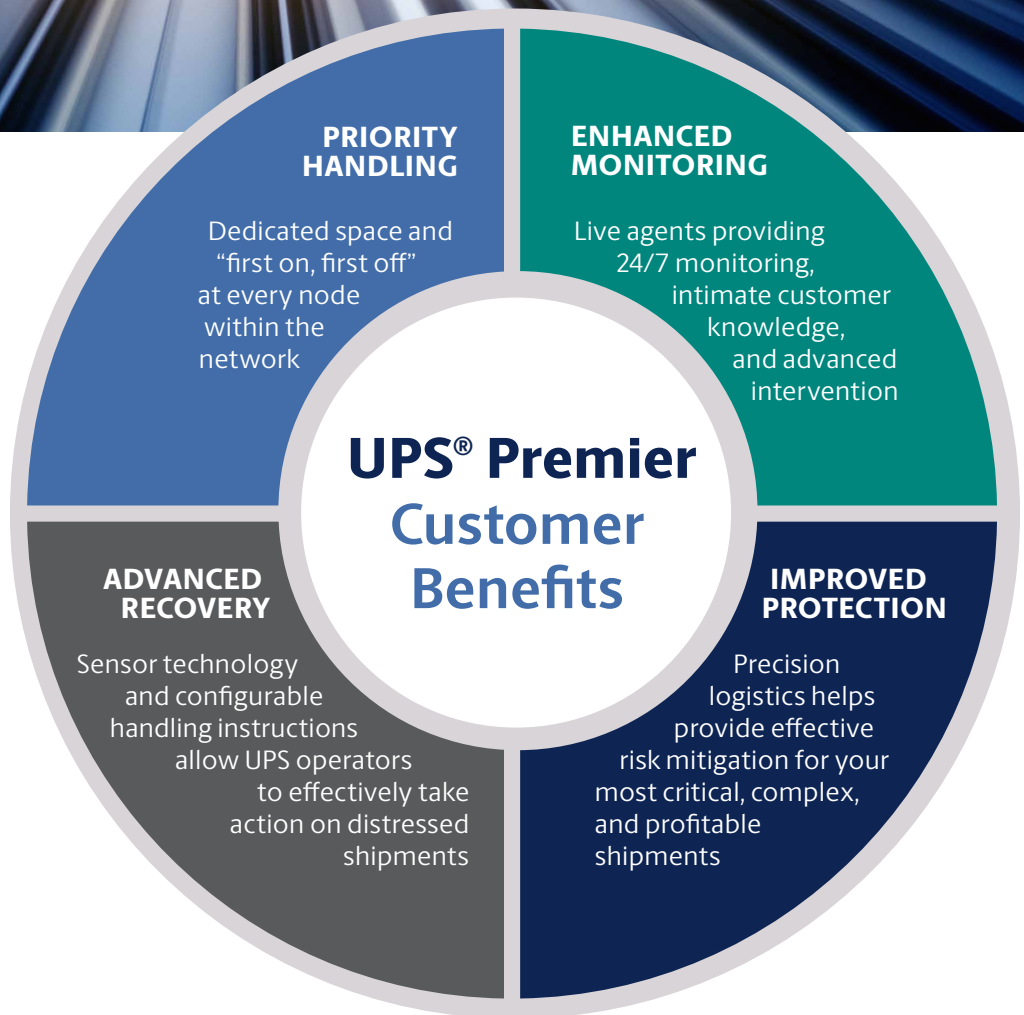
PRIORITY HANDLING

Dedicated space and "first on, first off" at every node within the network

ENHANCED MONITORING

Live agents providing 24/7 monitoring, intimate customer knowledge, and advanced intervention

UPS® Premier Customer Benefits

ADVANCED RECOVERY

Sensor technology and configurable handling instructions allow UPS operators to effectively take action on distressed shipments

IMPROVED PROTECTION

Precision logistics helps provide effective risk mitigation for your most critical, complex, and profitable shipments